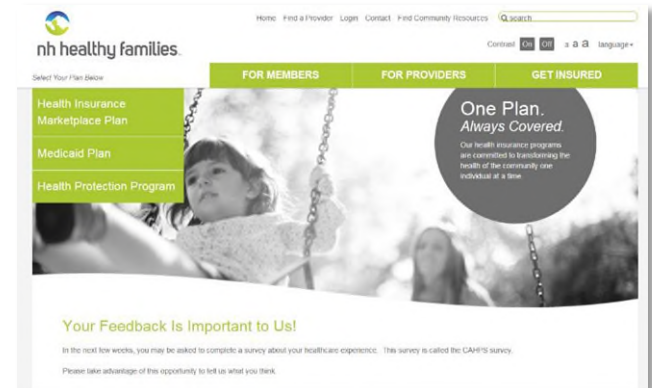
nh healthy families.

Home Find a Provider Login Contact Find Community Resources Q search

Contrast On Off a a a language

Select Your Plan Below

FOR MEMBERS FOR PROVIDERS GET INSURED

Health Insurance Marketplace Plan

Medicaid Plan

Health Protection Program

One Plan.
Always Covered.

Our health insurance programs are committed to transforming the health of the community one individual at a time.

Your Feedback Is Important to Us!

In the next few weeks, you may be asked to complete a survey about your healthcare experience. This survey is called the CAHPS survey.

Please take advantage of this opportunity to tell us what you think.